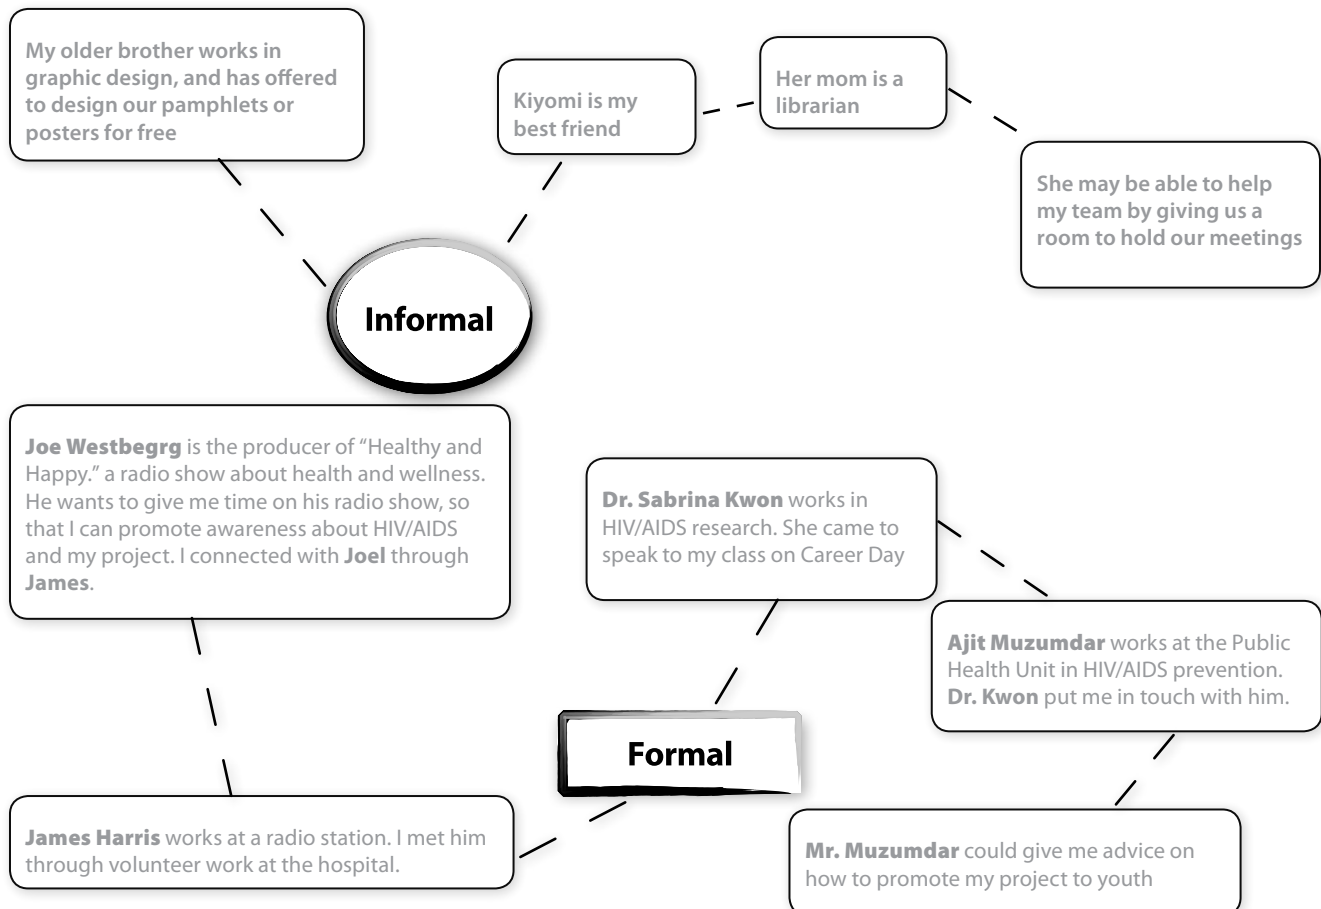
My older brother works in graphic design, and has offered to design our pamphlets or posters for free

Kiyomi is my best friend

Her mom is a librarian

She may be able to help my team by giving us a room to hold our meetings

Informal

Joe Westbegrg is the producer of "Healthy and Happy." a radio show about health and wellness. He wants to give me time on his radio show, so that I can promote awareness about HIV/AIDS and my project. I connected with Joel through James.

Dr. Sabrina Kwon works in HIV/AIDS research. She came to speak to my class on Career Day

Ajit Muzumdar works at the Public Health Unit in HIV/AIDS prevention. Dr. Kwon put me in touch with him.

Formal

James Harris works at a radio station. I met him through volunteer work at the hospital.

Mr. Muzumdar could give me advice on how to promote my project to youth